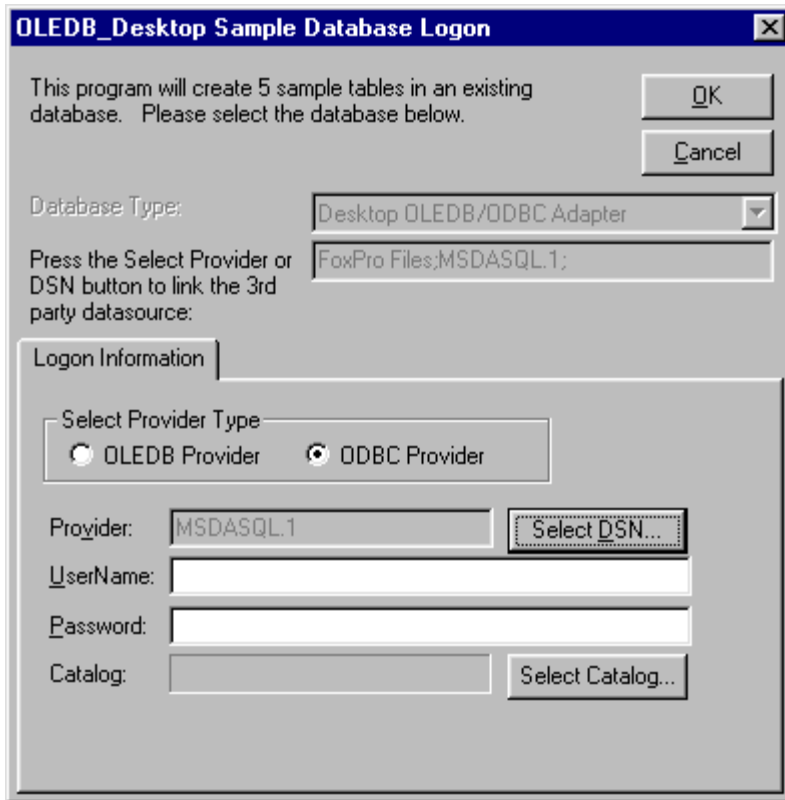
OLEDB_Desktop Sample Database Logon

This program will create 5 sample tables in an existing database. Please select the database below.

OK

Cancel

Database Type:

Desktop OLEDB/ODBC Adapter

Press the Select Provider or DSN button to link the 3rd party datasource:

FoxPro Files;MSDASQL.1;

Logon Information

Select Provider Type

OLEDB Provider

ODBC Provider

Provider:

MSDASQL.1

Select DSN...

UserName:

Password:

Catalog:

Select Catalog...